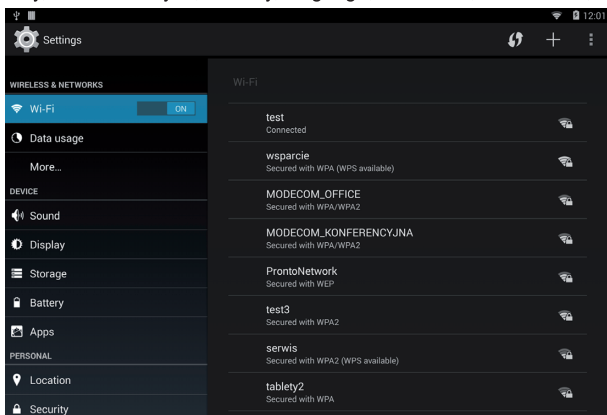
12:01

Settings

WIRELESS & NETWORKS

Wi-Fi ON

Data usage

More...

DEVICE

Sound

Display

Storage

Battery

Apps

PERSONAL

Location

Security

Wi-Fi

test
Connected

wsparcie
Secured with WPA (WPS available)

MODECOM_OFFICE
Secured with WPA/WPA2

MODECOM_KONFERENCYJNA
Secured with WPA/WPA2

ProntoNetwork
Secured with WEP

test3
Secured with WPA2

serwis
Secured with WPA2 (WPS available)

tablety2
Secured with WPA